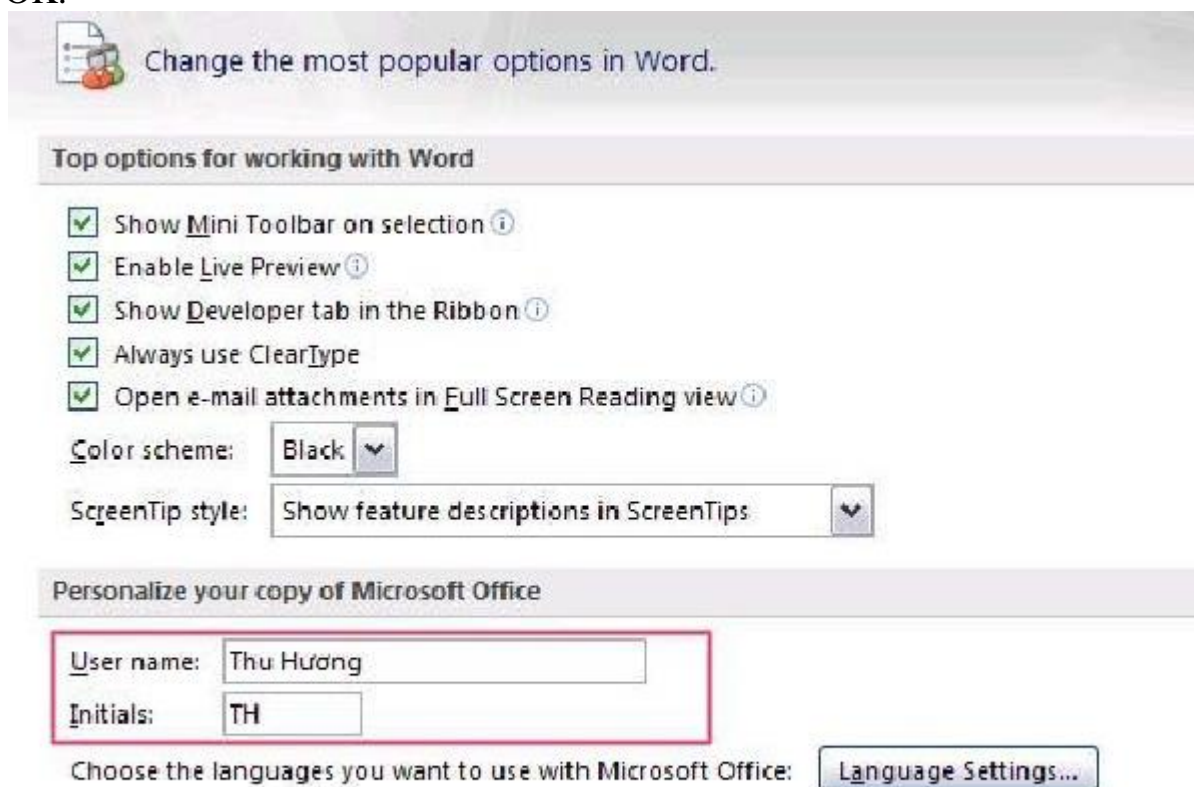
OK.

Change the most popular options in Word.

Top options for working with Word

Show Mini Toolbar on selection

Enable Live Preview

Show Developer tab in the Ribbon

Always use ClearType

Open e-mail attachments in Full Screen Reading view

Color scheme: Black

ScreenTip style: Show feature descriptions in ScreenTips

Personalize your copy of Microsoft Office

User name: Thu Hương

Initials: TH

Choose the languages you want to use with Microsoft Office: Language Settings...